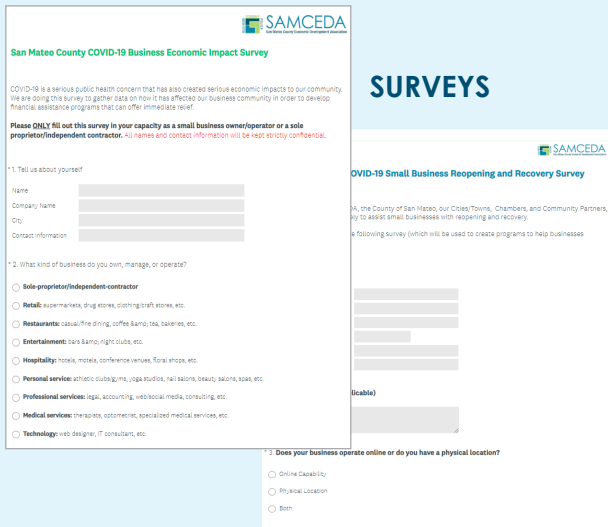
SAMCEDA
San Mateo County Economic Development Association

San Mateo County COVID-19 Business Economic Impact Survey

COVID-19 is a serious public health concern that has also created serious economic impacts to our community. We are doing this survey to gather data on how it has affected our business community in order to develop financial assistance programs that can offer immediate relief.

Please ONLY fill out this survey in your capacity as a small business owner/operator or a sole proprietor/independent contractor. All names and contact information will be kept strictly confidential.

* 1. Tell us about yourself

Name

Company Name

City

Contact Information

* 2. What kind of business do you own, manage, or operate?

Sole-proprietor/independent-contractor

Retail: supermarkets, drug stores, clothing/craft stores, etc.

Restaurants: casual/fine diving, coffee &amp; tea, bakeries, etc.

Entertainment: bars &amp; night clubs, etc.

Hospitality: hotels, motels, conference venues, floral shops, etc.

Personal service: athletic clubs/gyms, yoga studios, nail salons, beauty salons, spas, etc.

Professional services: legal, accounting, web/social media, consulting, etc.

Medical services: therapists, optometrist, specialized medical services, etc.

Technology: web designer, IT consultant, etc.

SURVEYS

SAMCEDA

COVID-19 Small Business Reopening and Recovery Survey

A, the County of San Mateo, our Cities/Towns, Chambers, and Community Partners, ey to assist small businesses with reopening and recovery.

e following survey (which will be used to create programs to help businesses

licable)

* 3. Does your business operate online or do you have a physical location?

Online Capability

Physical Location

Both